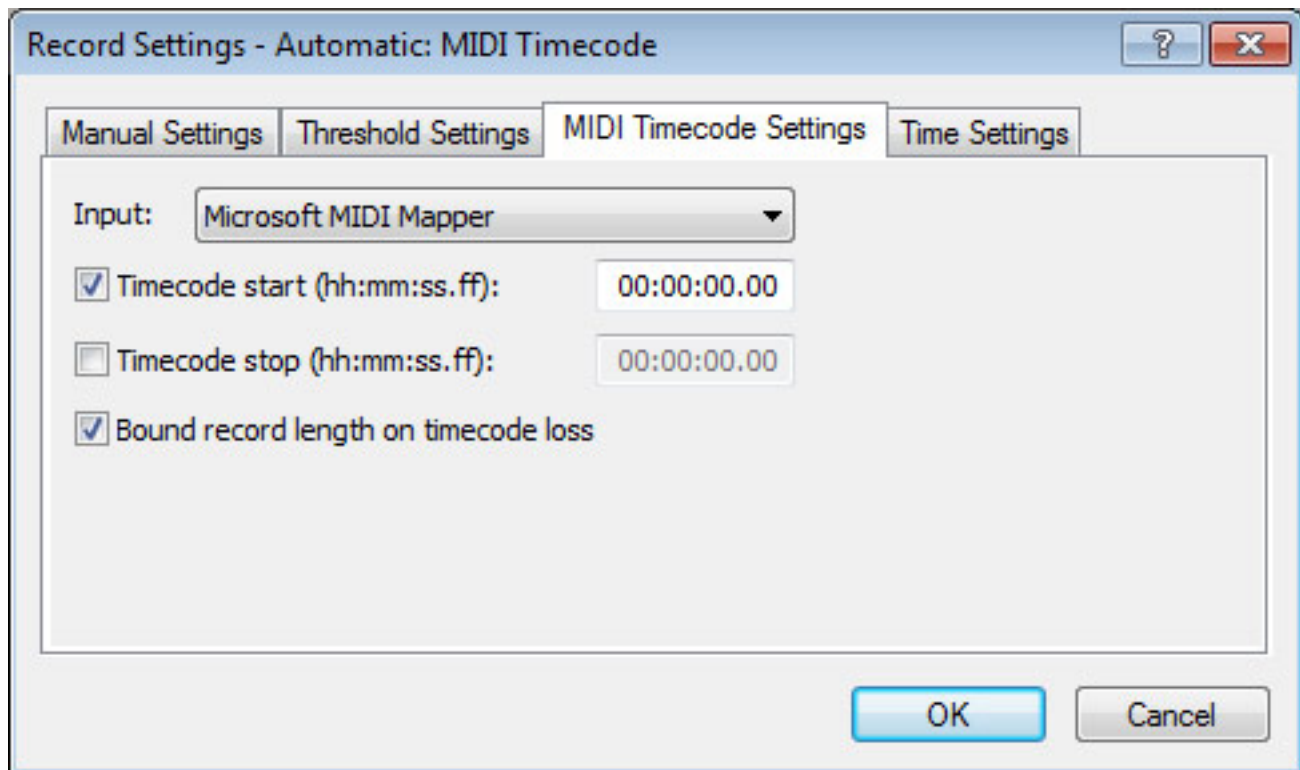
Record Settings - Automatic: MIDI Timecode

?

Manual Settings | Threshold Settings | MIDI Timecode Settings | Time Settings

Input: Microsoft MIDI Mapper

Timecode start (hh:mm:ss.ff): 00:00:00.00

Timecode stop (hh:mm:ss.ff): 00:00:00.00

Bound record length on timecode loss

OK

Cancel